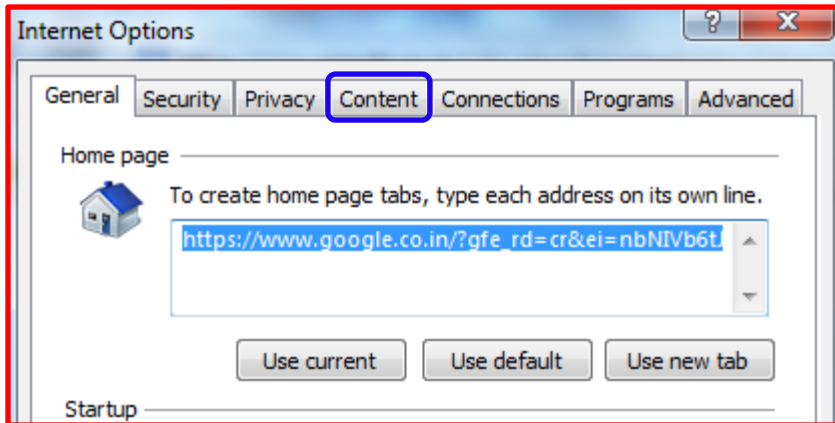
Internet Options

?

X

General

Security

Privacy

Content

Connections

Programs

Advanced

Home page

To create home page tabs, type each address on its own line.

https://www.google.co.in/?gfe_rd=cr&ei=nbNIVb6t

Use current

Use default

Use new tab

Startup